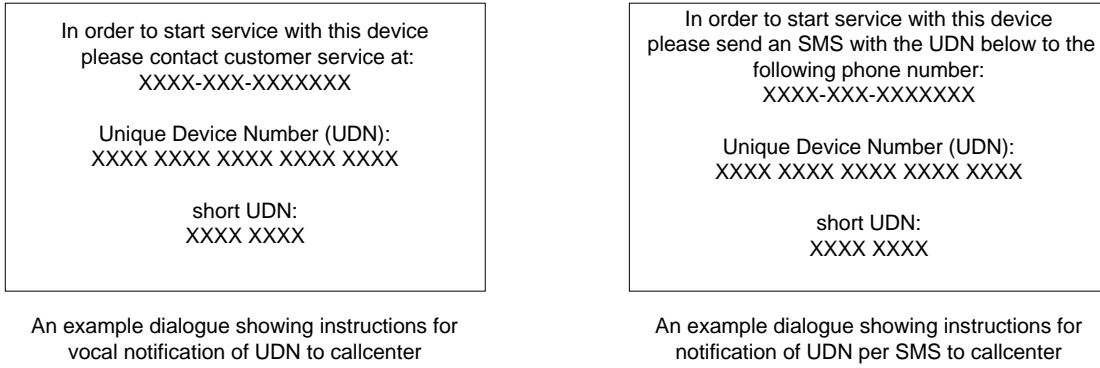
In order to start service with this device please contact customer service at:
XXXX-XXX-XXXXXXX

Unique Device Number (UDN):
XXXX XXXX XXXX XXXX XXXX

short UDN:
XXXX XXXX

An example dialogue showing instructions for vocal notification of UDN to callcenter

In order to start service with this device please send an SMS with the UDN below to the following phone number:
XXXX-XXX-XXXXXXX

Unique Device Number (UDN):
XXXX XXXX XXXX XXXX XXXX

short UDN:
XXXX XXXX

An example dialogue showing instructions for notification of UDN per SMS to callcenter